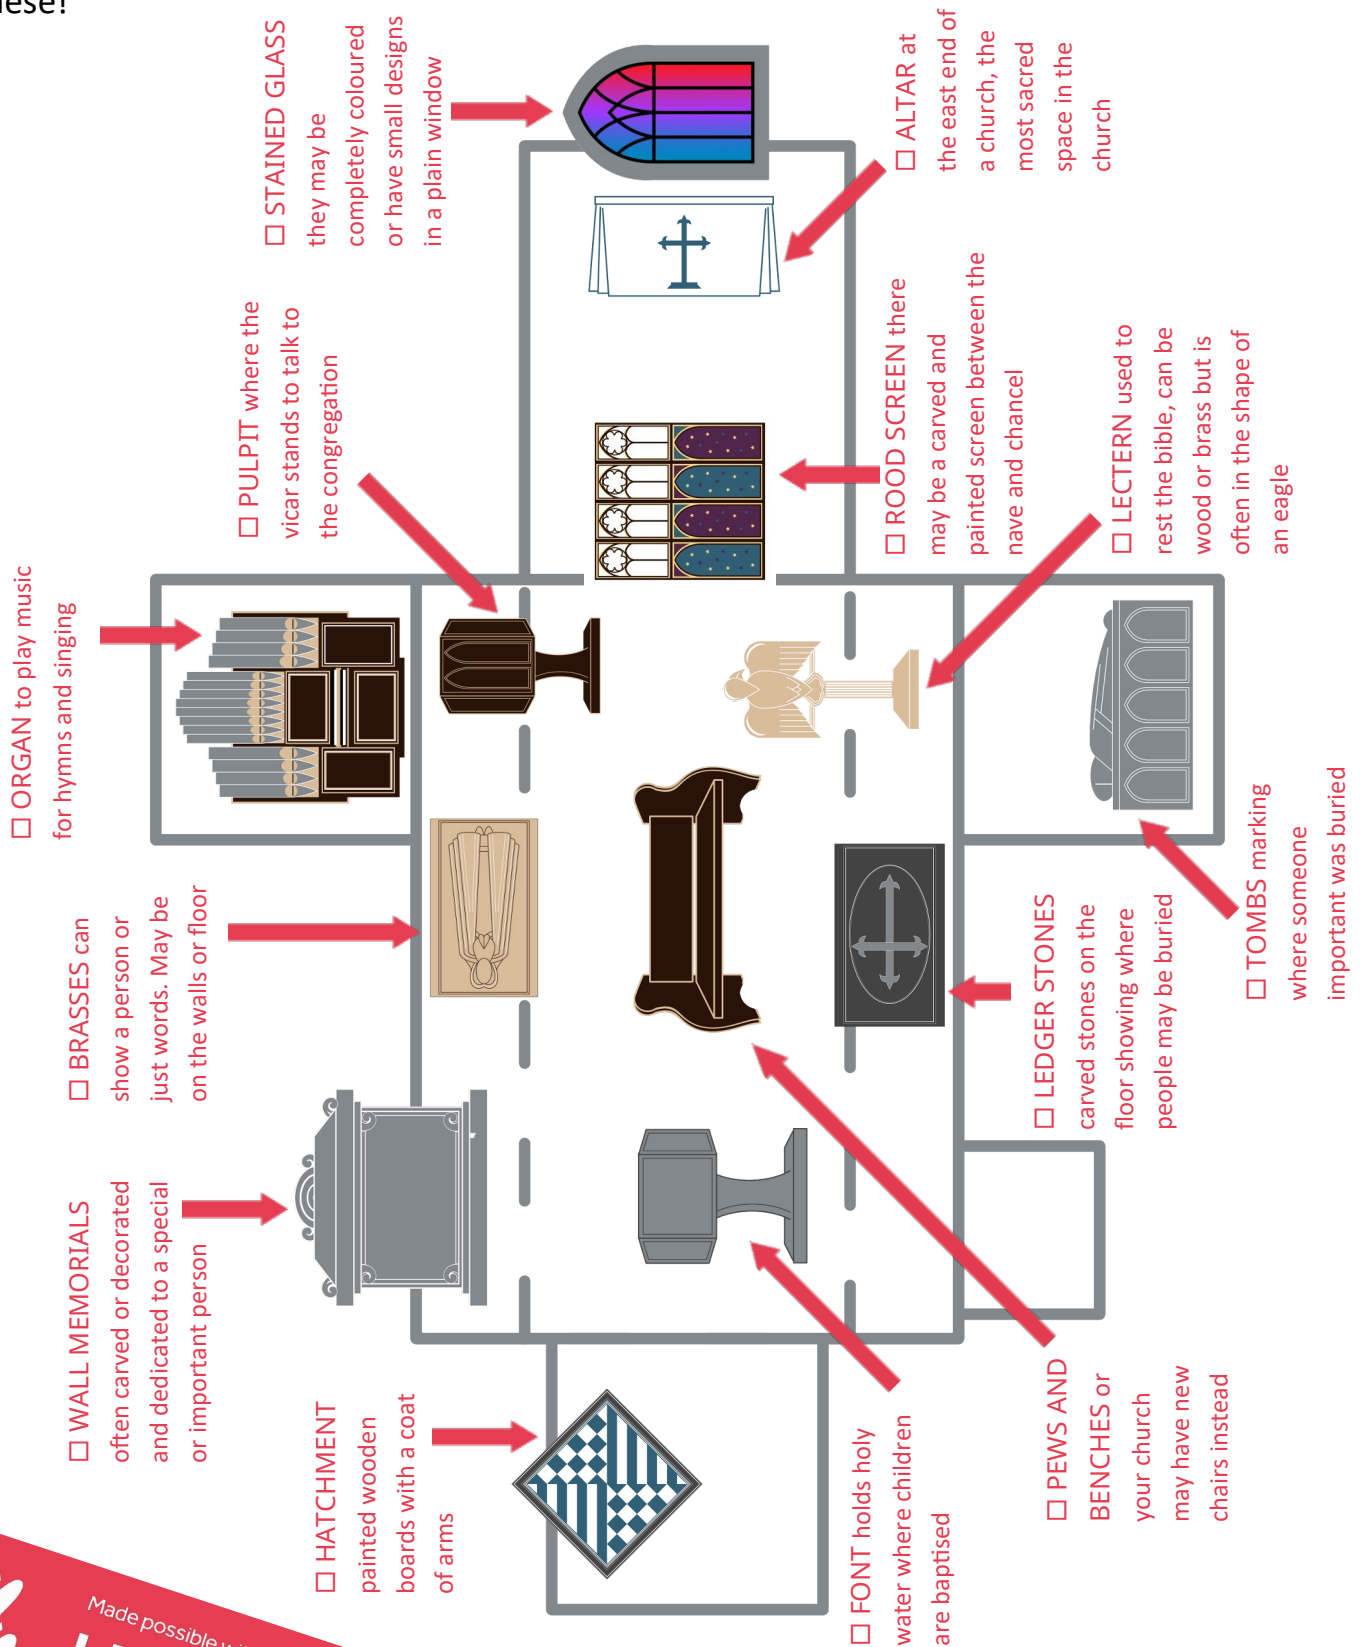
ese!

☐ STAINED GLASS they may be completely coloured or have small designs in a plain window

☐ ALTAR at the east end of a church, the most sacred space in the church

☐ PULPIT where the vicar stands to talk to the congregation

☐ ROOD SCREEN there may be a carved and painted screen between the nave and chancel

☐ ORGAN to play music for hymns and singing

☐ LECTERN used to rest the bible, can be wood or brass but is often in the shape of an eagle

☐ BRASSES can show a person or just words. May be on the walls or floor

☐ TOMBS marking where someone important was buried

☐ LEDGER STONES carved stones on the floor showing where people may be buried

☐ WALL MEMORIALS often carved or decorated and dedicated to a special or important person

☐ HATCHMENT painted wooden boards with a coat of arms

☐ FONT holds holy water where children are baptised

☐ PEWS AND BENCHES or your church may have new chairs instead

Made possible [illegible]